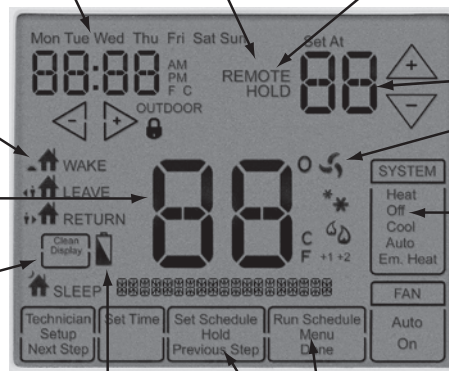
Mon Tue Wed Thu Fri Sat Sun

88:88 AM PM F C

REMOTE HOLD

Set At

88

+

−

OUTDOOR

WAKE

LEAVE

RETURN

88

O

C F

+1 +2

SYSTEM

Heat
Off
Cool
Auto
Em. Heat

Clean Display

SLEEP

FAN

Technician Setup Next Step

Set Time

Set Schedule Hold Previous Step

Run Schedule Menu Done

Auto

On